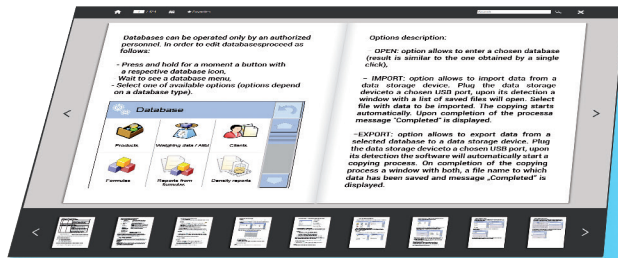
Databases can be operated only by an authorized personnel. In order to edit databasesproceed as follows:

- Press and hold for a moment a button with a respective database icon.
Wait to see a database menu.
- Select one of available options (options depend on a database type).

Database

Products

Weighing data / Alibi

Clients

Formulas

Reports from formulas

Density reports

Options description:

OPEN: option allows to enter a chosen database (result is similar to the one obtained by a single click),

– IMPORT: option allows to import data from a data storage device. Plug the data storage deviceto a chosen USB port, upon its detection a window with a list of saved files will open. Select file with data to be imported. The copying starts automatically. Upon completion of the process message "Completed" is displayed.

–EXPORT: option allows to export data from a selected database to a data storage device. Plug the data storage deviceto a chosen USB port, upon its detection the software will automatically start a copying process. On completion of the copying process a window with both, a file name to which data has been saved and message „Completed" is displayed.

<

>

<

>